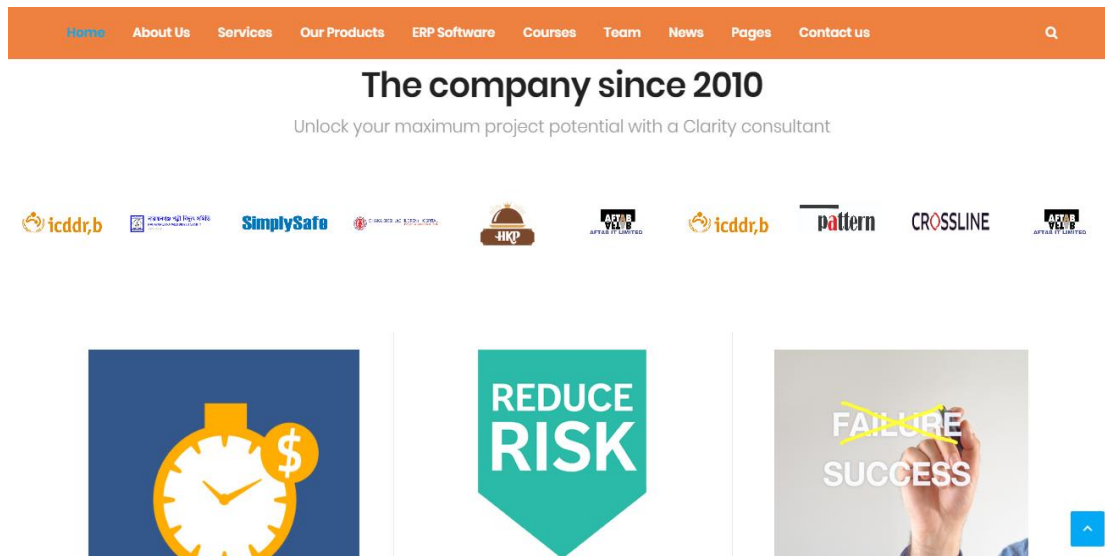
Home About Us Services Our Products ERP Software Courses Team News Pages Contact us

The company since 2010

Unlock your maximum project potential with a Clarity consultant

icddr,b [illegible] SimplySafe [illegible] HKP AFTAB AFTAB IT LIMITED icddr,b pattern CROSSLINE AFTAB AFTAB IT LIMITED

$

REDUCE RISK

FAILURE SUCCESS